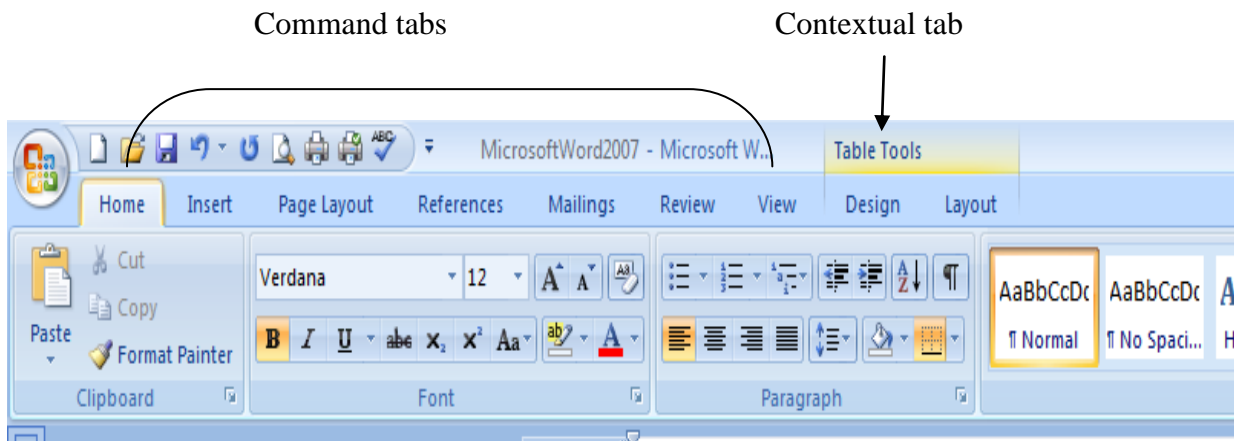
Command tabs

Contextual tab

MicrosoftWord2007 - Microsoft W...

Table Tools

Home Insert Page Layout References Mailings Review View Design Layout

Cut
Copy
Paste
Format Painter
Clipboard

Verdana 12
B I U abc $x_2$ $x^2$ Aa
Font

Paragraph

AaBbCcDc AaBbCcDc A
¶ Normal ¶ No Spaci... H